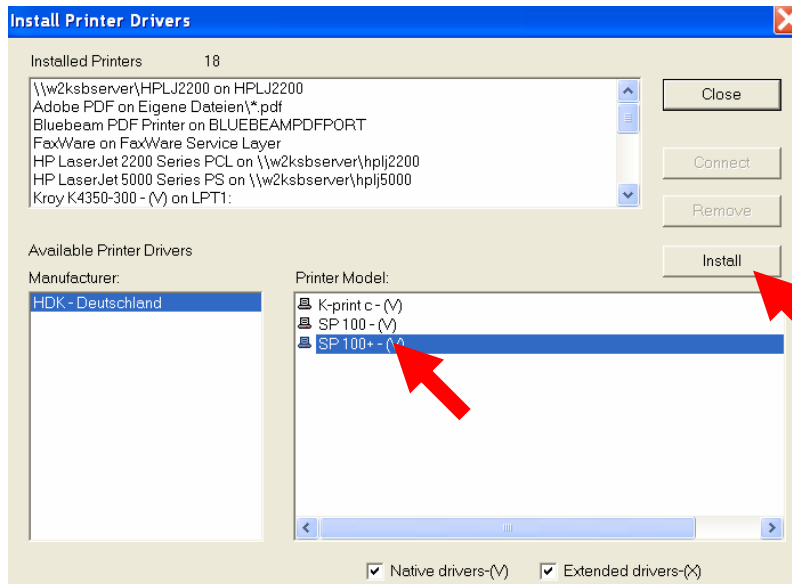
Install Printer Drivers

Installed Printers 18

\\w2ksbserver\HPLJ2200 on HPLJ2200
Adobe PDF on Eigene Dateien\*.pdf
Bluebeam PDF Printer on BLUEBEAMPDFPORT
FaxWare on FaxWare Service Layer
HP LaserJet 2200 Series PCL on \\w2ksbserver\hplj2200
HP LaserJet 5000 Series PS on \\w2ksbserver\hplj5000
Kroy K4350-300 - (V) on LPT1:

Close

Connect

Remove

Available Printer Drivers

Install

Manufacturer:

HDK - Deutschland

Printer Model:

K-print c - (V)
SP 100 - (V)
SP 100+ - (V)

Native drivers-(V)

Extended drivers-(X)